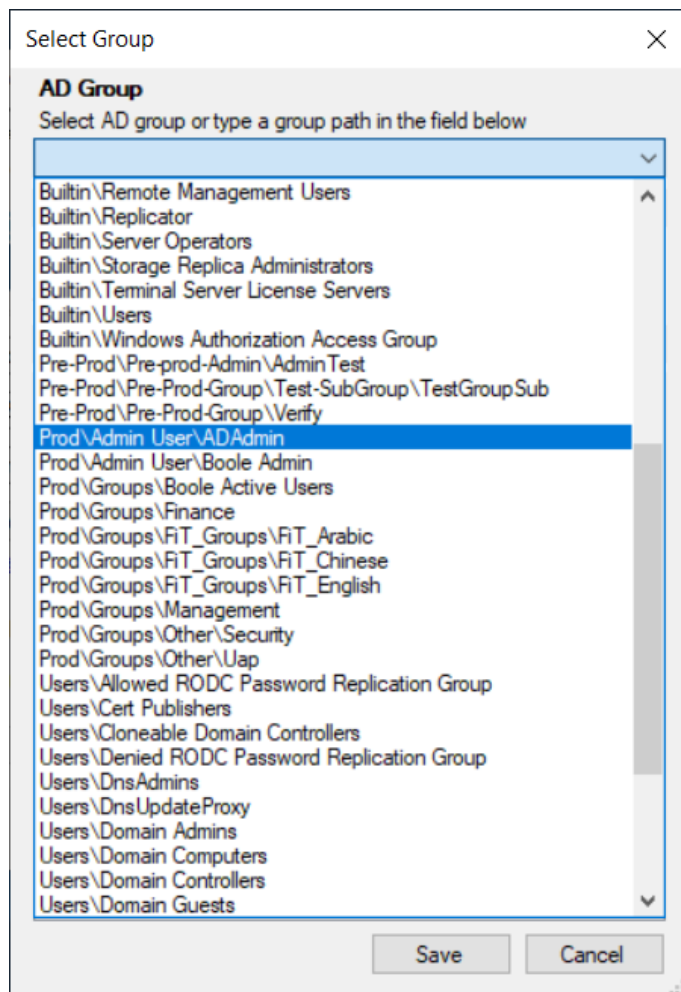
Select Group

AD Group
Select AD group or type a group path in the field below

Builtin\Remote Management Users
Builtin\Replicator
Builtin\Server Operators
Builtin\Storage Replica Administrators
Builtin\Terminal Server License Servers
Builtin\Users
Builtin\Windows Authorization Access Group
Pre-Prod\Pre-prod-Admin\AdminTest
Pre-Prod\Pre-Prod-Group\Test-SubGroup\TestGroupSub
Pre-Prod\Pre-Prod-Group\Verify
Prod\Admin User\ADAdmin
Prod\Admin User\Boole Admin
Prod\Groups\Boole Active Users
Prod\Groups\Finance
Prod\Groups\FiT_Groups\FiT_Arabic
Prod\Groups\FiT_Groups\FiT_Chinese
Prod\Groups\FiT_Groups\FiT_English
Prod\Groups\Management
Prod\Groups\Other\Security
Prod\Groups\Other\Uap
Users\Allowed RODC Password Replication Group
Users\Cert Publishers
Users\Cloneable Domain Controllers
Users\Denied RODC Password Replication Group
Users\DnsAdmins
Users\DnsUpdateProxy
Users\Domain Admins
Users\Domain Computers
Users\Domain Controllers
Users\Domain Guests

Save
Cancel